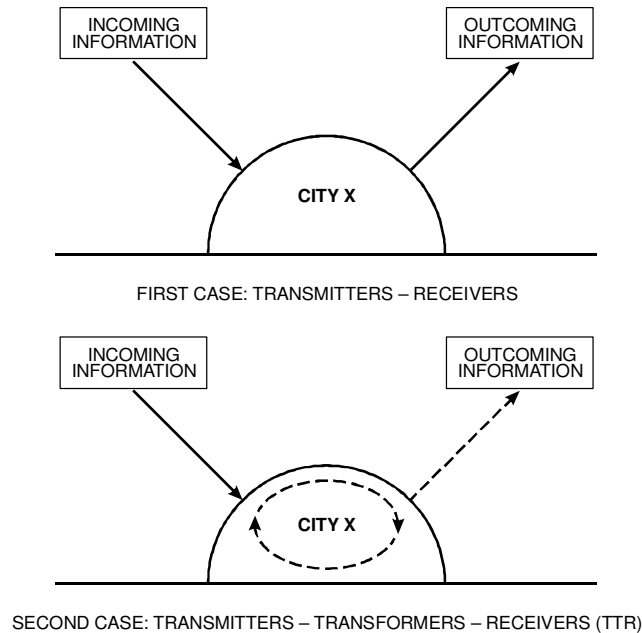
INCOMING INFORMATION

OUTCOMING INFORMATION

CITY X

FIRST CASE: TRANSMITTERS – RECEIVERS

INCOMING INFORMATION

OUTCOMING INFORMATION

CITY X

SECOND CASE: TRANSMITTERS – TRANSFORMERS – RECEIVERS (TTR)